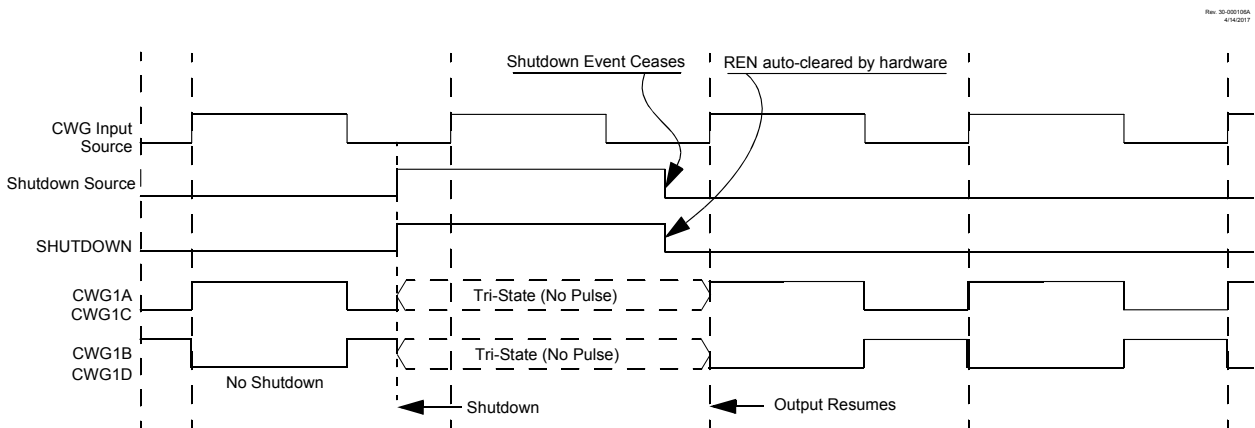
Rev. 30-000108A
4/14/2017

Shutdown Event Ceases

REN auto-cleared by hardware

CWG Input Source

Shutdown Source

SHUTDOWN

CWG1A
CWG1C

Tri-State (No Pulse)

CWG1B
CWG1D

Tri-State (No Pulse)

No Shutdown

Shutdown

Output Resumes